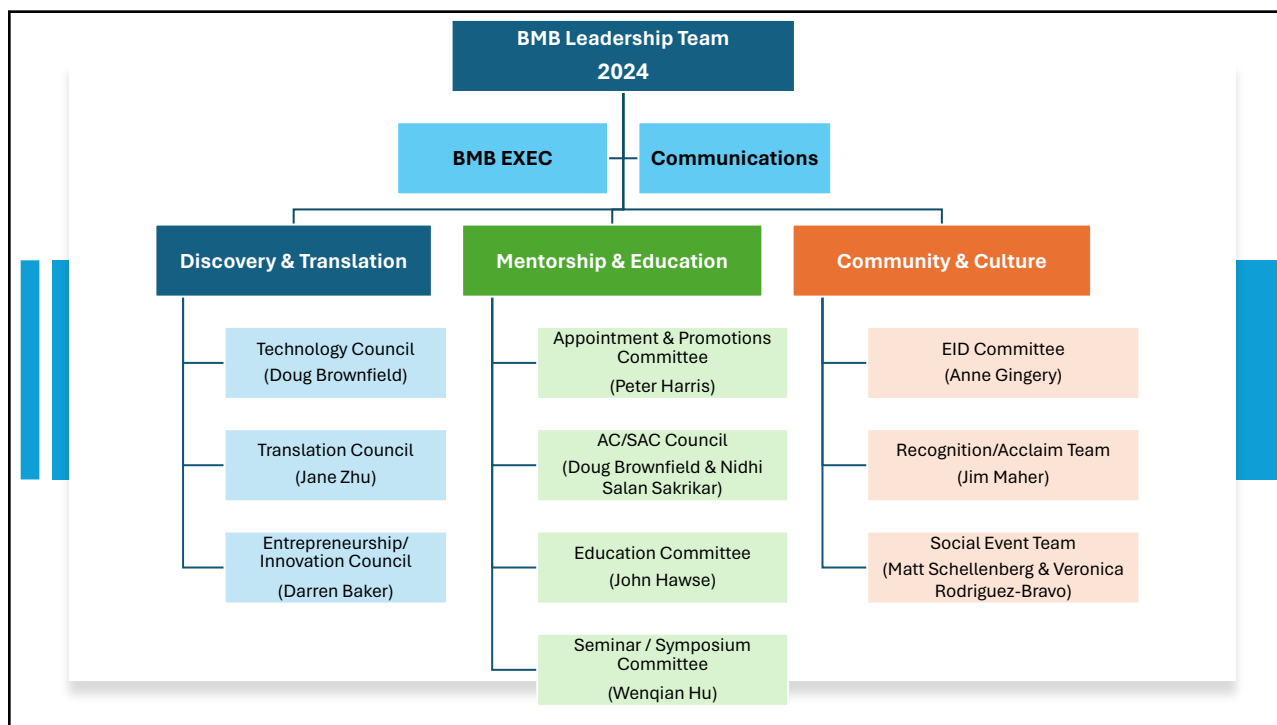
BMB Leadership Team
2024

BMB EXEC

Communications

Discovery & Translation

Mentorship & Education

Community & Culture

Technology Council
(Doug Brownfield)

Translation Council
(Jane Zhu)

Entrepreneurship/ Innovation Council
(Darren Baker)

Appointment & Promotions Committee
(Peter Harris)

AC/SAC Council
(Doug Brownfield & Nidhi Salan Sakrikar)

Education Committee
(John Hawse)

Seminar / Symposium Committee
(Wenqian Hu)

EID Committee
(Anne Gingery)

Recognition/Acclaim Team
(Jim Maher)

Social Event Team
(Matt Schellenberg & Veronica Rodriguez-Bravo)